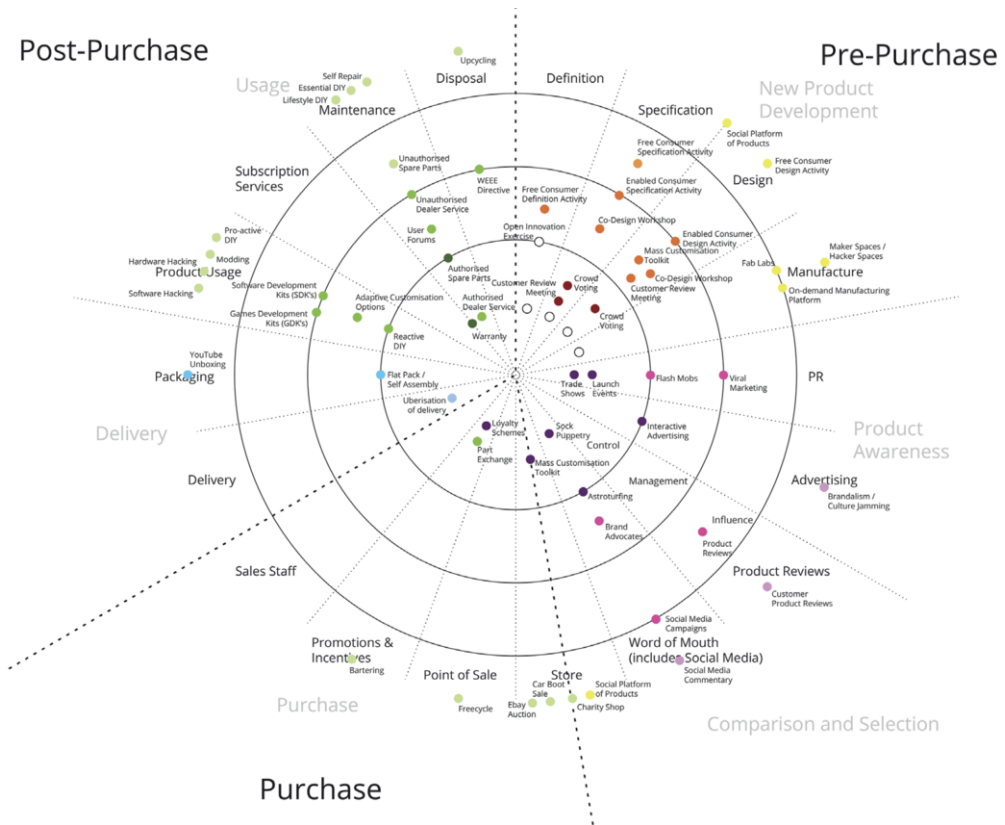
Post-Purchase

Pre-Purchase

Purchase

Usage

New Product Development

Product Awareness

Delivery

Purchase

Comparison and Selection

Upcycling

Disposal

Definition

Self Repair

Essential DIY

Lifestyle DIY

Maintenance

Specification

Social Platform of Products

Free Consumer Specification Activity

Free Consumer Design Activity

Design

Subscription Services

Unauthorised Spare Parts

WEEE Directive

Enabled Consumer Specification Activity

Free Consumer Definition Activity

Unauthorised Dealer Service

Co-Design Workshop

Open Innovation Exercise

Enabled Consumer Design Activity

User Forums

Mass Customisation Toolkit

Maker Spaces / Hacker Spaces

Fab Labs

Manufacture

On-demand Manufacturing Platform

Pro-active DIY

Modding

Hardware Hacking

Product Usage

Software Hacking

Software Development Kits (SDK's)

Games Development Kits (GDK's)

Authorised Spare Parts

Customer Review Meeting

Crowd Voting

Co-Design Workshop

Customer Review Meeting

Adaptive Customisation Options

Authorised Dealer Service

Crowd Voting

Reactive DIY

Warranty

YouTube Unboxing

Packaging

Flat Pack / Self Assembly

Trade Shows

Launch Events

Flash Mobs

Viral Marketing

PR

Uberisation of delivery

Interactive Advertising

Loyalty Schemes

Sock Puppetry

Control

Part Exchange

Mass Customisation Toolkit

Management

Delivery

Advertising

Brandalism / Culture Jamming

Astroturfing

Brand Advocates

Influence

Product Reviews

Sales Staff

Product Reviews

Customer Product Reviews

Social Media Campaigns

Word of Mouth (includes Social Media)

Social Media Commentary

Promotions & Incentives

Bartering

Point of Sale

Store

Car Boot Sale

Social Platform of Products

Ebay Auction

Charity Shop

Freecycle